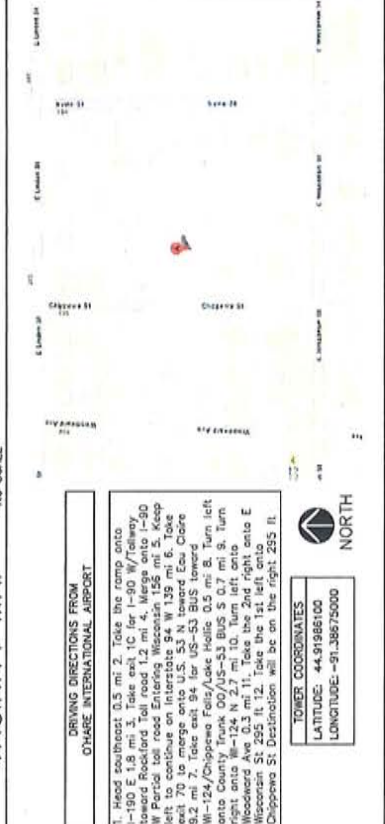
DRIVING DIRECTIONS FROM
O'HARE INTERNATIONAL AIRPORT

1. Head southeast 0.5 mi 2. Take the ramp onto I-190 E 1.8 mi 3. Take exit 1C for I-90 W/Tollway toward Rockford Toll road 1.2 mi 4. Merge onto I-90 W Partial toll road Entering Wisconsin 156 mi 5. Keep left to continue on Interstate 94 W 139 mi 6. Take exit 70 to merge onto U.S. 53 N toward Eau Claire 9.2 mi 7. Take exit 94 for US-53 BUS toward WI-124/Chippewa Falls/Lake Hallie 0.5 mi 8. Turn left onto County Trunk OO/US-53 BUS S 0.7 mi 9. Turn right onto WI-124 N 2.7 mi 10. Turn left onto Woodward Ave 0.3 mi 11. Take the 2nd right onto E Wisconsin St 295 ft 12. Take the 1st left onto Chippewa St Destination will be on the right 295 ft

NORTH

TOWER COORDINATES
LATITUDE: 44.91986100
LONGITUDE: -91.38675000

Woodward Ave
Chippewa St
Bushy St
Lyons St
E Lincoln St
E Wisconsin St
E Wisconsin St
E Lincoln St
NO SCALE
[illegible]